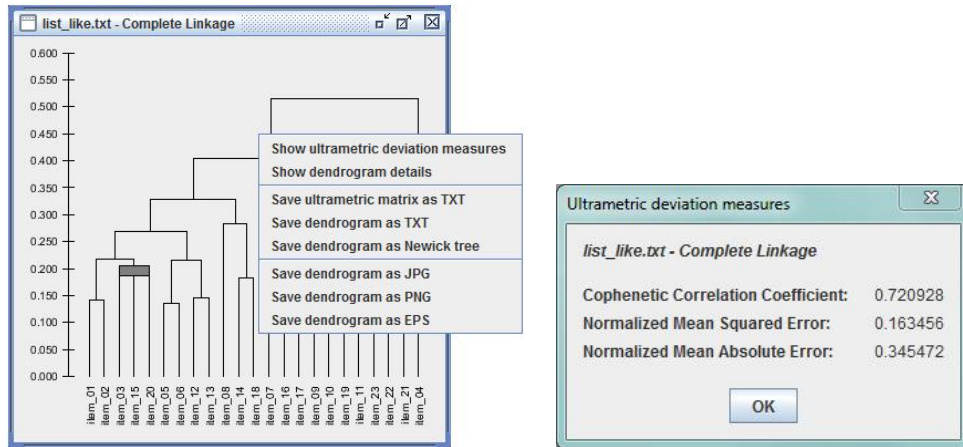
list_like.txt - Complete Linkage

0.600
0.550
0.500
0.450
0.400
0.350
0.300
0.250
0.200
0.150
0.100
0.050
0.000

item_01 item_02 item_03 item_15 item_20 item_05 item_06 item_12 item_13 item_08 item_14 item_18 item_07 item_16 item_17 item_09 item_10 item_19 item_11 item_23 item_22 item_21 item_04

Show ultrametric deviation measures
Show dendrogram details
Save ultrametric matrix as TXT
Save dendrogram as TXT
Save dendrogram as Newick tree
Save dendrogram as JPG
Save dendrogram as PNG
Save dendrogram as EPS

Ultrametric deviation measures

list_like.txt - Complete Linkage

Cophenetic Correlation Coefficient: 0.720928
Normalized Mean Squared Error: 0.163456
Normalized Mean Absolute Error: 0.345472

OK